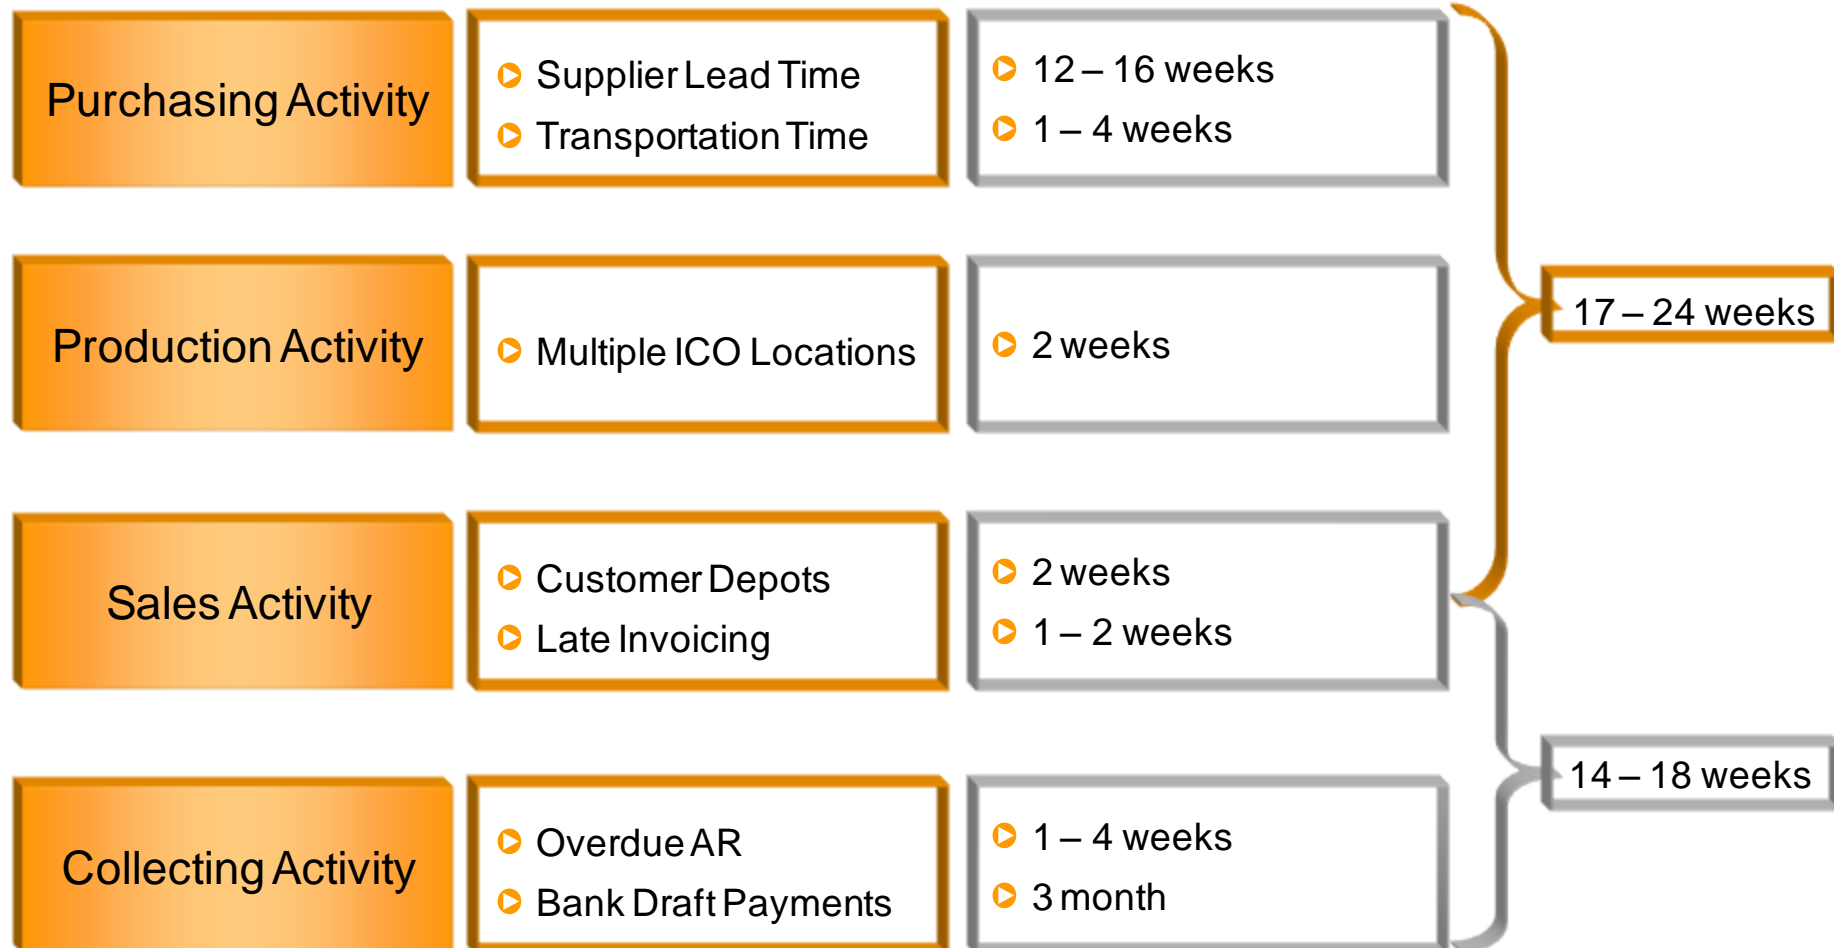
Purchasing Activity

Supplier Lead Time
Transportation Time

12 – 16 weeks
1 – 4 weeks

Production Activity

Multiple ICO Locations

2 weeks

Sales Activity

Customer Depots
Late Invoicing

2 weeks
1 – 2 weeks

Collecting Activity

Overdue AR
Bank Draft Payments

1 – 4 weeks
3 month

17 – 24 weeks

14 – 18 weeks